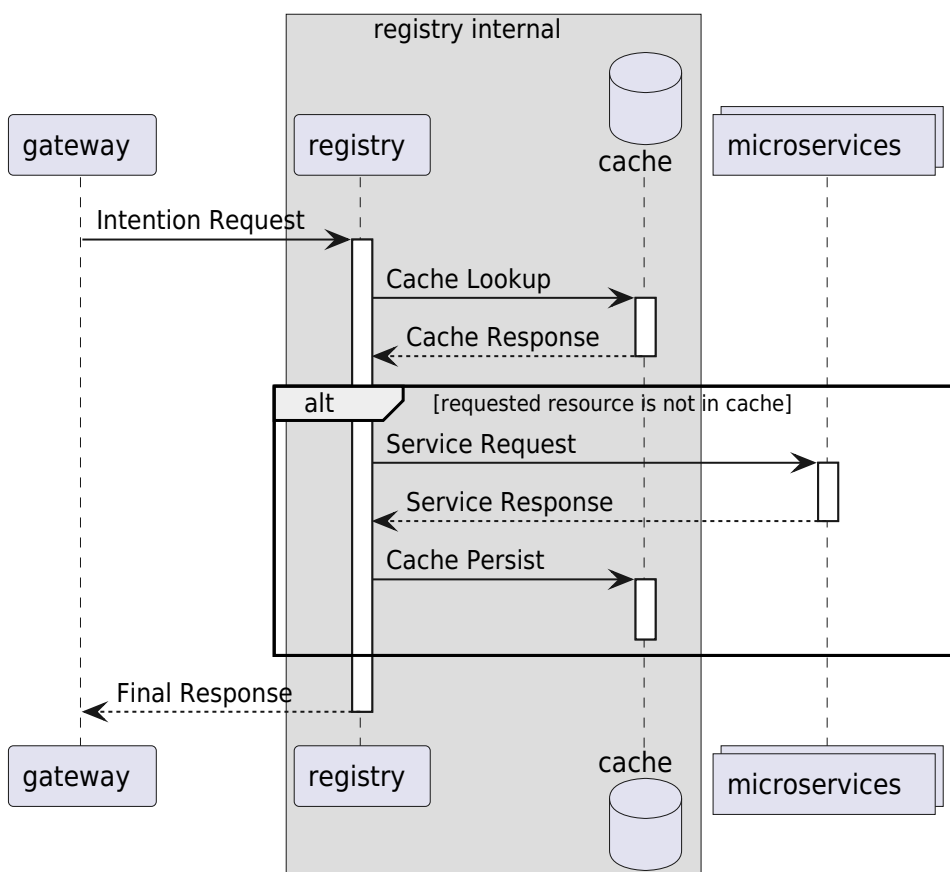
registry internal

gateway

registry

cache

microservices

Intention Request

Cache Lookup

Cache Response

alt

[requested resource is not in cache]

Service Request

Service Response

Cache Persist

Final Response

gateway

registry

cache

microservices